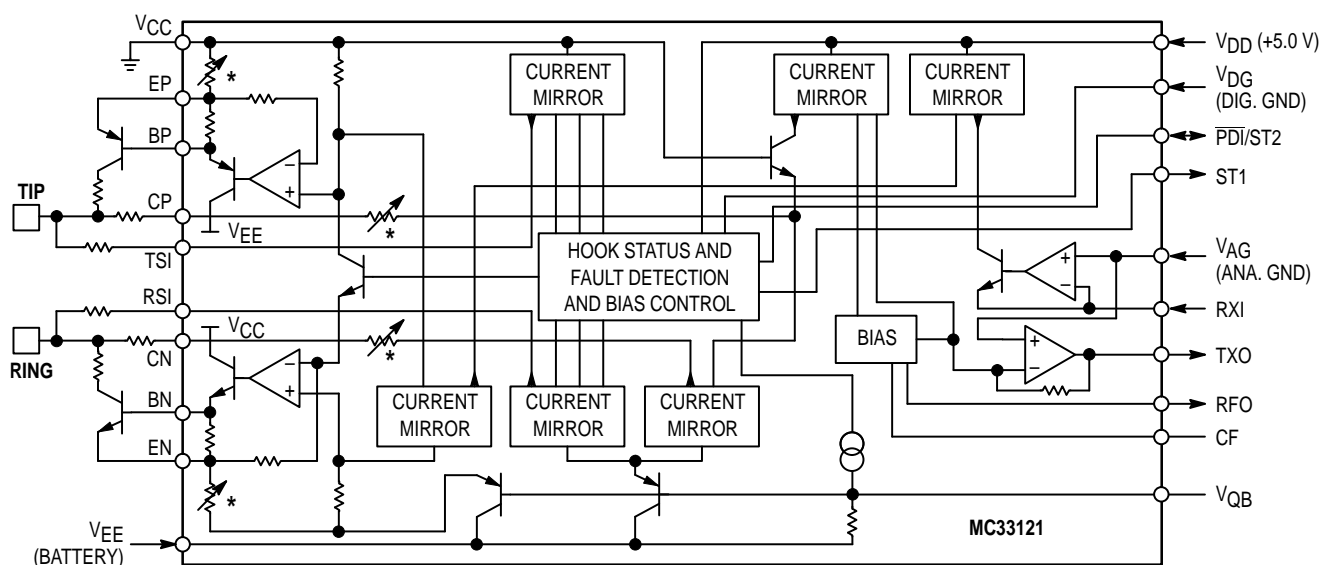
$V_{CC}$
EP
*
BP
TIP
CP
$V_{EE}$
*
TSI
RSI
RING
CN
$V_{CC}$
*
BN
EN
*
$V_{EE}$ (BATTERY)
CURRENT MIRROR
CURRENT MIRROR
CURRENT MIRROR
HOOK STATUS AND FAULT DETECTION AND BIAS CONTROL
BIAS
CURRENT MIRROR
CURRENT MIRROR
CURRENT MIRROR
MC33121
$V_{DD}$ (+5.0 V)
$V_{DG}$ (DIG. GND)
$\overline{PDI}$/ST2
ST1
$V_{AG}$ (ANA. GND)
RXI
TXO
RFO
CF
$V_{QB}$